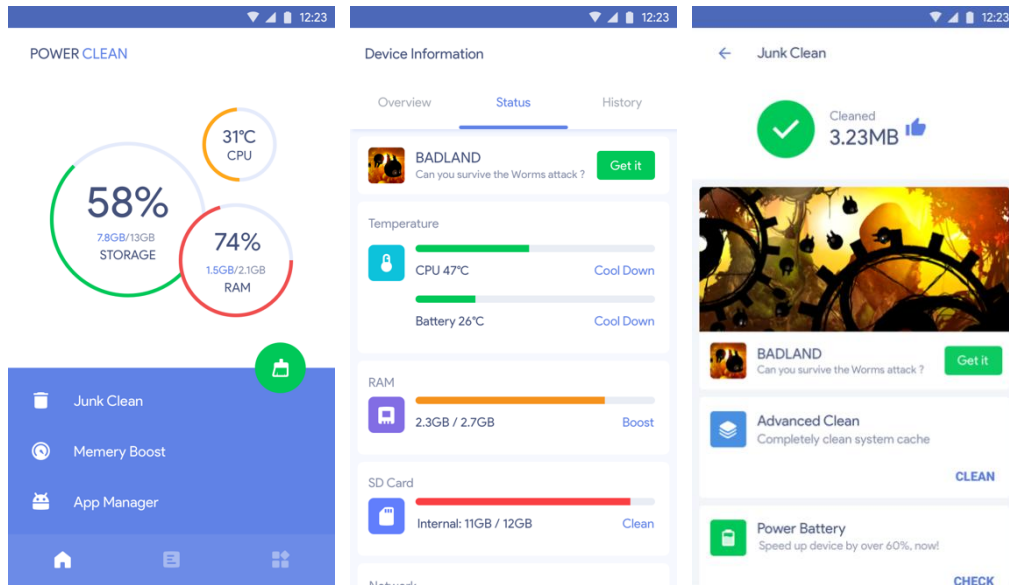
12:23

POWER CLEAN

31°C
CPU

58%
7.8GB/13GB
STORAGE

74%
1.5GB/2.1GB
RAM

Junk Clean

Memery Boost

App Manager

12:23

Device Information

Overview | Status | History

BADLAND
Can you survive the Worms attack ?
Get it

Temperature

CPU 47°C
Cool Down

Battery 26°C
Cool Down

RAM

2.3GB / 2.7GB
Boost

SD Card

Internal: 11GB / 12GB
Clean

Network

12:23

Junk Clean

Cleaned
3.23MB

BADLAND
Can you survive the Worms attack ?
Get it

Advanced Clean
Completely clean system cache
CLEAN

Power Battery
Speed up device by over 60%, now!
CHECK